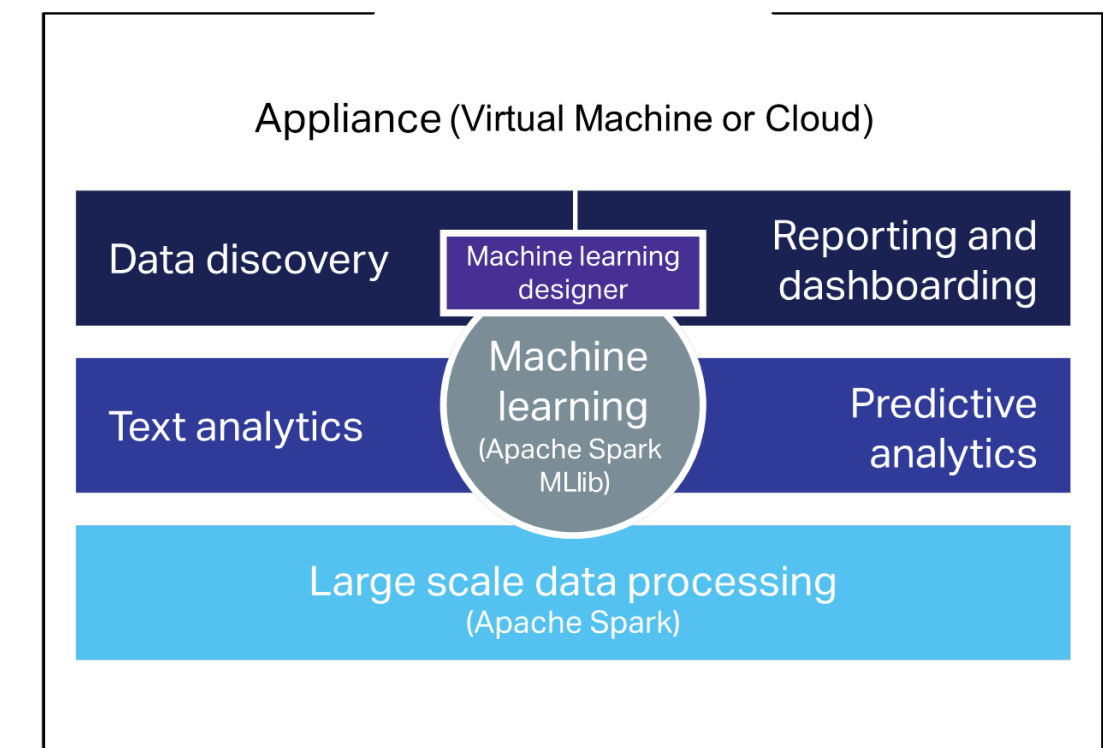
Appliance (Virtual Machine or Cloud)

Data discovery

Machine learning designer

Reporting and dashboarding

Text analytics

Machine learning (Apache Spark MLlib)

Predictive analytics

Large scale data processing (Apache Spark)